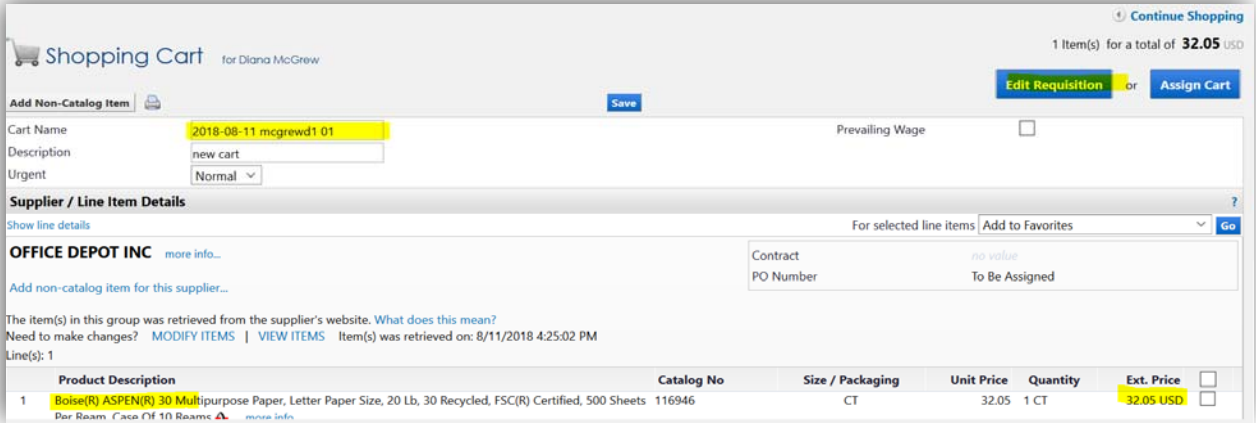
Continue Shopping

Shopping Cart for Diana McGrew

1 Item(s) for a total of 32.05 USD

Edit Requisition or Assign Cart

Add Non-Catalog Item

Save

Cart Name 2018-08-11 mcgrewd1 01

Prevailing Wage

Description new cart

Urgent Normal

Supplier / Line Item Details

?

Show line details

For selected line items Add to Favorites Go

OFFICE DEPOT INC more info...

Contract no value

PO Number To Be Assigned

Add non-catalog item for this supplier...

The item(s) in this group was retrieved from the supplier's website. What does this mean?

Need to make changes? MODIFY ITEMS | VIEW ITEMS Item(s) was retrieved on: 8/11/2018 4:25:02 PM

Line(s): 1

| | Product Description | Catalog No | Size / Packaging | Unit Price | Quantity | Ext. Price | |
|---|---|---|---|---|---|---|---|
| 1 | Boise(R) ASPEN(R) 30 Multipurpose Paper, Letter Paper Size, 20 Lb, 30 Recycled, FSC(R) Certified, 500 Sheets Per Ream, Case Of 10 Reams more info | 116946 | CT | 32.05 | 1 CT | 32.05 USD | |